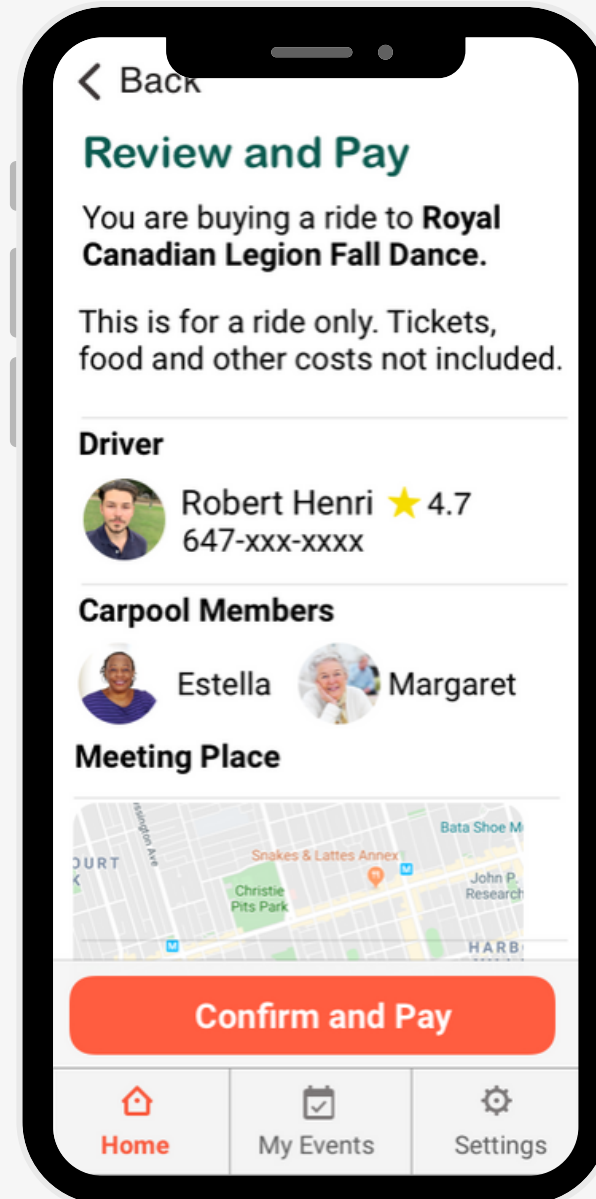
< Back

Review and Pay

You are buying a ride to **Royal Canadian Legion Fall Dance.**

This is for a ride only. Tickets, food and other costs not included.

**Driver**

Robert Henri ★ 4.7
647-xxx-xxxx

**Carpool Members**

Estella

Margaret

**Meeting Place**

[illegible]sington Ave
OURT
K
Bata Shoe M
Snakes & Lattes Annex
Christie Pits Park
John P. Research
HARB

Confirm and Pay

Home

My Events

Settings